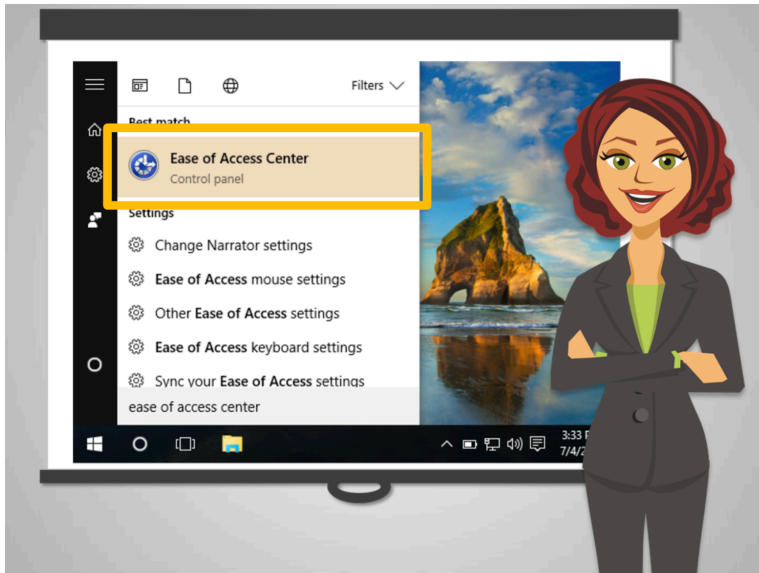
Filters

Best match

Ease of Access Center
Control panel

Settings

Change Narrator settings

Ease of Access mouse settings

Other Ease of Access settings

Ease of Access keyboard settings

Sync your Ease of Access settings

ease of access center

3:33 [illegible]
7/4/2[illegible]